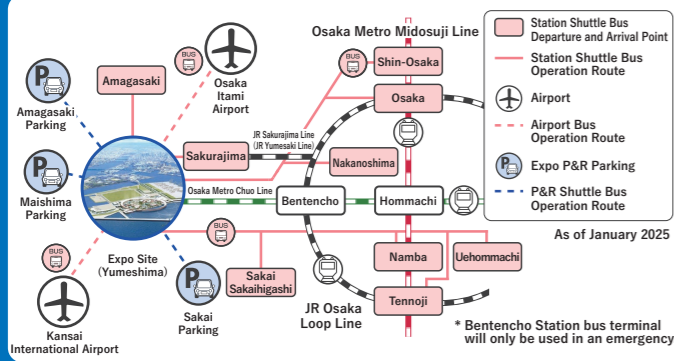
Amagasaki Parking

Amagasaki

Osaka Itami Airport

Osaka Metro Midosuji Line

Shin-Osaka

Osaka

Station Shuttle Bus Departure and Arrival Point

Station Shuttle Bus Operation Route

Airport

Airport Bus Operation Route

Expo P&R Parking

P&R Shuttle Bus Operation Route

As of January 2025

Maishima Parking

Sakurajima

JR Sakurajima Line (JR Yumesaki Line)

Nakanoshima

Osaka Metro Chuo Line

Bentencho

Hommachi

Expo Site (Yumeshima)

Sakai Sakaihigashi

Namba

Uehommachi

Tennoji

JR Osaka Loop Line

Sakai Parking

Kansai International Airport

* Bentencho Station bus terminal will only be used in an emergency